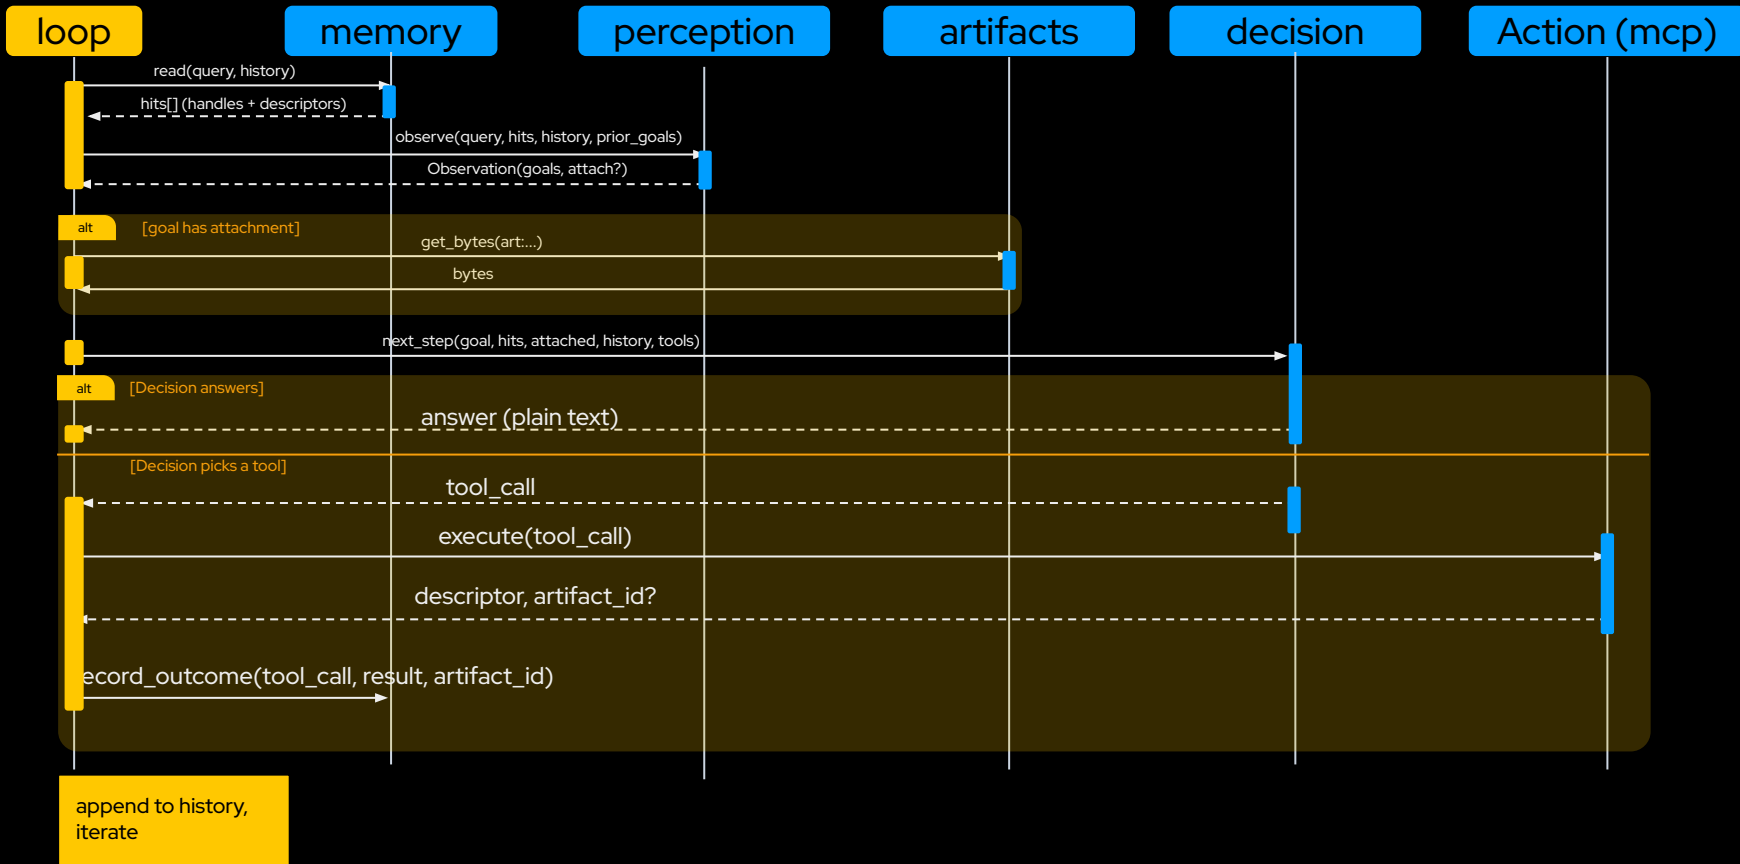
loop

memory

perception

artifacts

decision

Action (mcp)

read(query, history)

hits[] (handles + descriptors)

observe(query, hits, history, prior_goals)

Observation(goals, attach?)

alt

[goal has attachment]

get_bytes(art:...)

bytes

next_step(goal, hits, attached, history, tools)

alt

[Decision answers]

answer (plain text)

[Decision picks a tool]

tool_call

execute(tool_call)

descriptor, artifact_id?

ecord_outcome(tool_call, result, artifact_id)

append to history, iterate